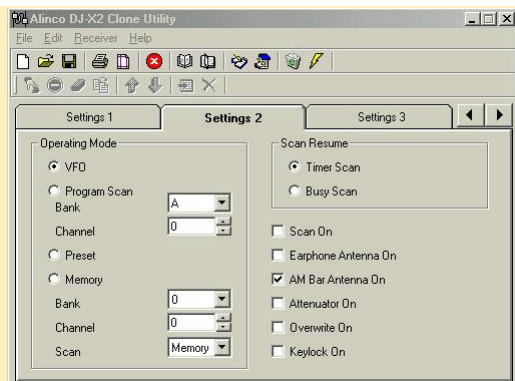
Alinco DJ-X2 Clone Utility

File Edit Receiver Help

Settings 1 | Settings 2 | Settings 3

Operating Mode
VFO
Program Scan
Bank A
Channel 0
Preset
Memory
Bank 0
Channel 0
Scan Memory

Scan Resume
Timer Scan
Busy Scan

Scan On
Earphone Antenna On
AM Bar Antenna On
Attenuator On
Overwrite On
Keylock On